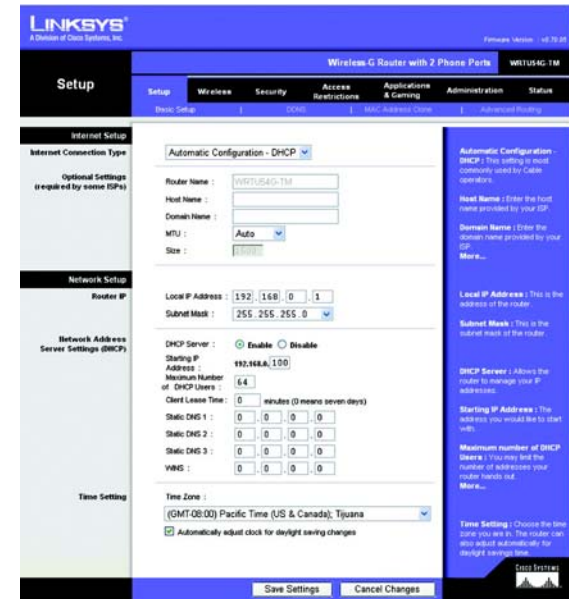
LINKSYS®
A Division of Cisco Systems, Inc.

Firmware Version : v0.70.00

Wireless-G Router with 2 Phone Ports WRTU54G-TM

Setup

Setup Wireless Security Access Restrictions Applications & Gaming Administration Status

Basic Setup | DDNS | MAC Address Clone | Advanced Routing

Internet Setup

Internet Connection Type

Automatic Configuration - DHCP

Optional Settings (required by some ISPs)

Router Name : WRTU54G-TM

Host Name :

Domain Name :

MTU : Auto

Size : 1500

Network Setup

Router IP

Local IP Address : 192 . 168 . 0 . 1

Subnet Mask : 255.255.255.0

Network Address Server Settings (DHCP)

DHCP Server : Enable Disable

Starting IP Address : 192.168.0. 100

Maximum Number of DHCP Users : 64

Client Lease Time : 0 minutes (0 means seven days)

Static DNS 1 : 0 . 0 . 0 . 0

Static DNS 2 : 0 . 0 . 0 . 0

Static DNS 3 : 0 . 0 . 0 . 0

WINS : 0 . 0 . 0 . 0

Time Setting

Time Zone :

(GMT-08:00) Pacific Time (US & Canada); Tijuana

Automatically adjust clock for daylight saving changes

Automatic Configuration - DHCP : This setting is most commonly used by Cable operators.

Host Name : Enter the host name provided by your ISP.

Domain Name : Enter the domain name provided by your ISP.
More...

Local IP Address : This is the address of the router.

Subnet Mask : This is the subnet mask of the router.

DHCP Server : Allows the router to manage your IP addresses.

Starting IP Address : The address you would like to start with.

Maximum number of DHCP Users : You may limit the number of addresses your router hands out.
More...

Time Setting : Choose the time zone you are in. The router can also adjust automatically for daylight savings time.

CISCO SYSTEMS

Save Settings Cancel Changes